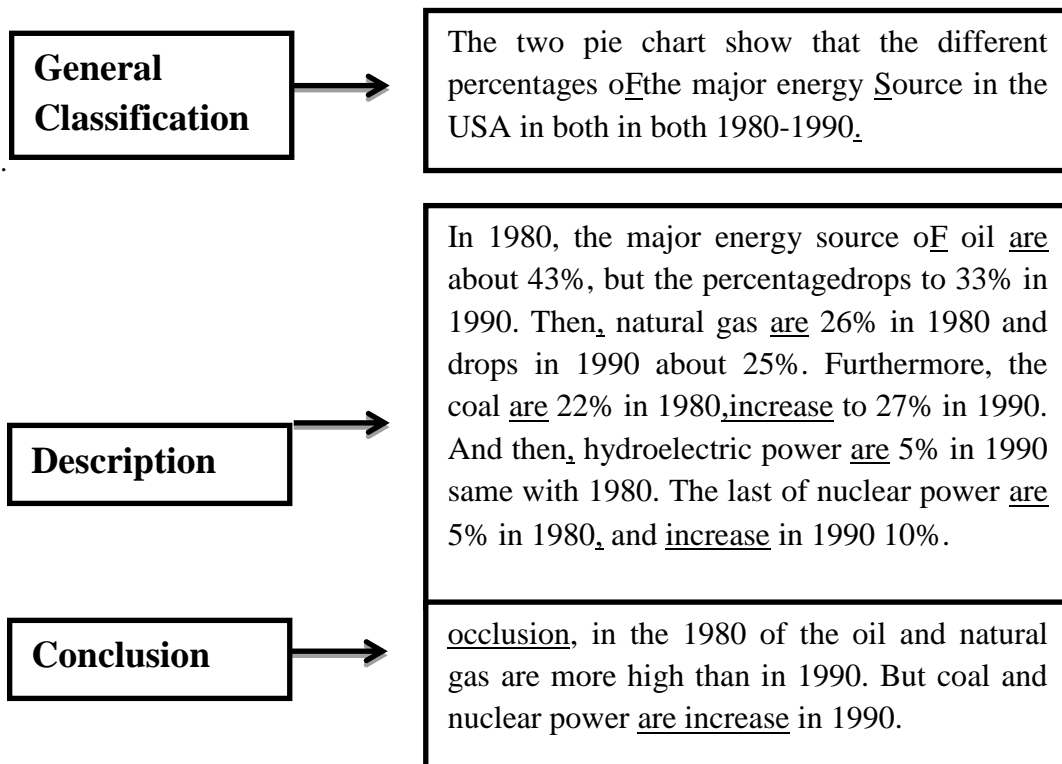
General Classification

The two pie chart show that the different percentages oFthe major energy Source in the USA in both in both 1980-1990.

Description

In 1980, the major energy source oF oil are about 43%, but the percentagedrops to 33% in 1990. Then, natural gas are 26% in 1980 and drops in 1990 about 25%. Furthermore, the coal are 22% in 1980,increase to 27% in 1990. And then, hydroelectric power are 5% in 1990 same with 1980. The last of nuclear power are 5% in 1980, and increase in 1990 10%.

Conclusion

occlusion, in the 1980 of the oil and natural gas are more high than in 1990. But coal and nuclear power are increase in 1990.